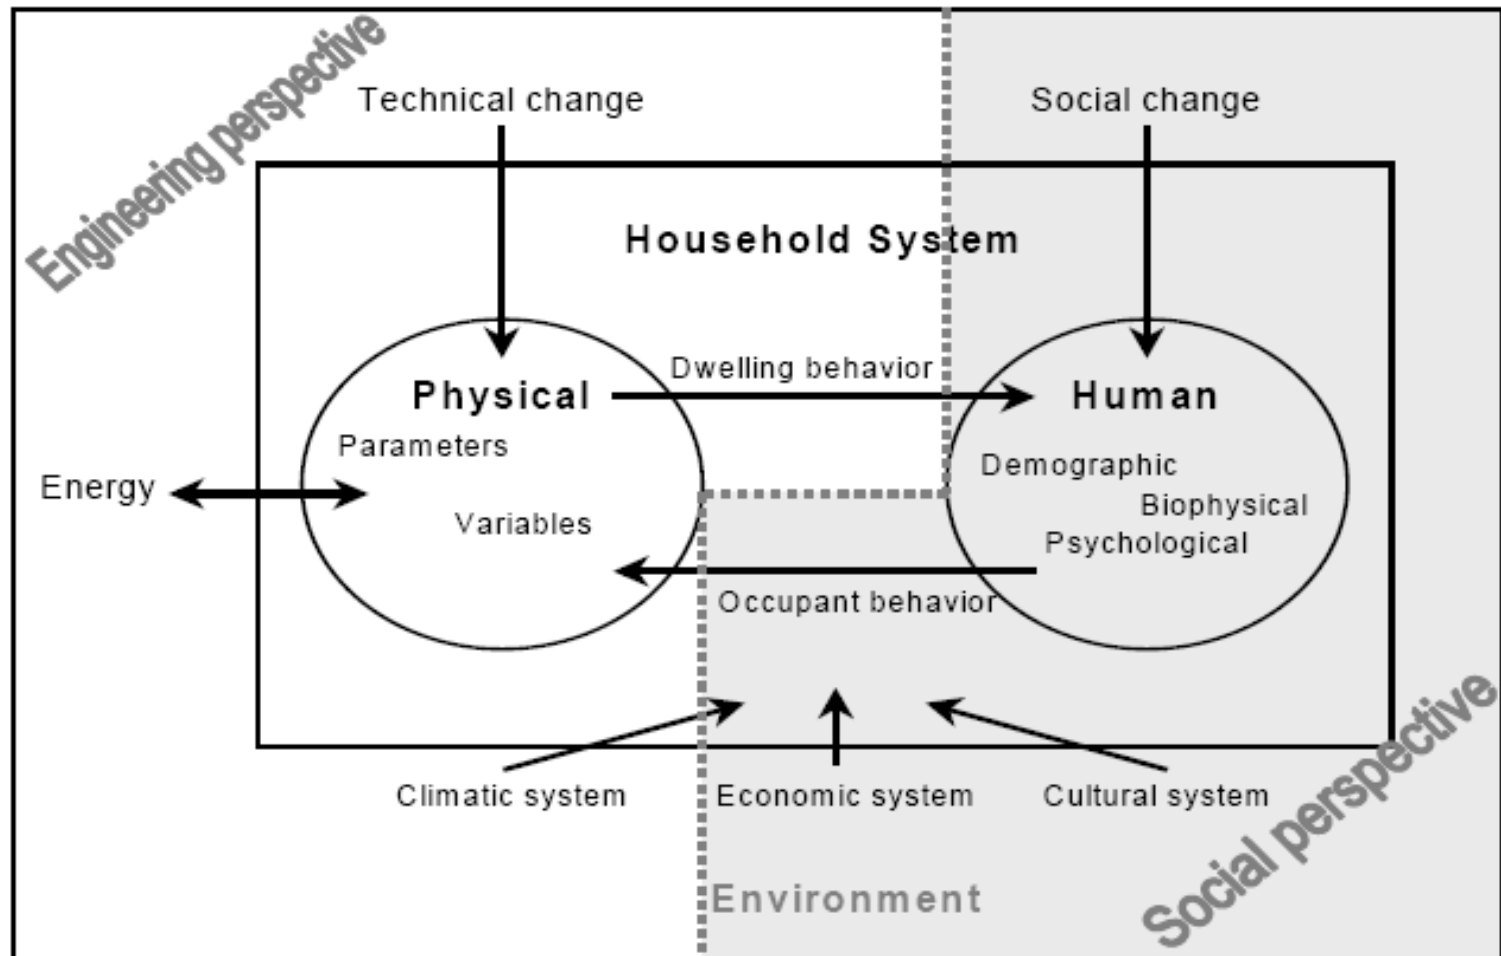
Engineering perspective

Technical change

Social change

Household System

Physical

Parameters

Variables

Dwelling behavior

Human

Demographic

Biophysical

Psychological

Energy

Occupant behavior

Climatic system

Economic system

Cultural system

Environment

Social perspective